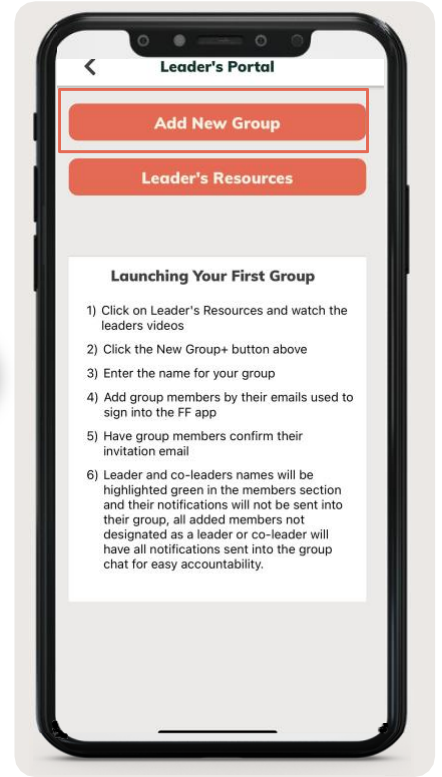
Leader's Portal

Add New Group

Leader's Resources

Launching Your First Group

1) Click on Leader's Resources and watch the leaders videos

2) Click the New Group+ button above

3) Enter the name for your group

4) Add group members by their emails used to sign into the FF app

5) Have group members confirm their invitation email

6) Leader and co-leaders names will be highlighted green in the members section and their notifications will not be sent into their group, all added members not designated as a leader or co-leader will have all notifications sent into the group chat for easy accountability.